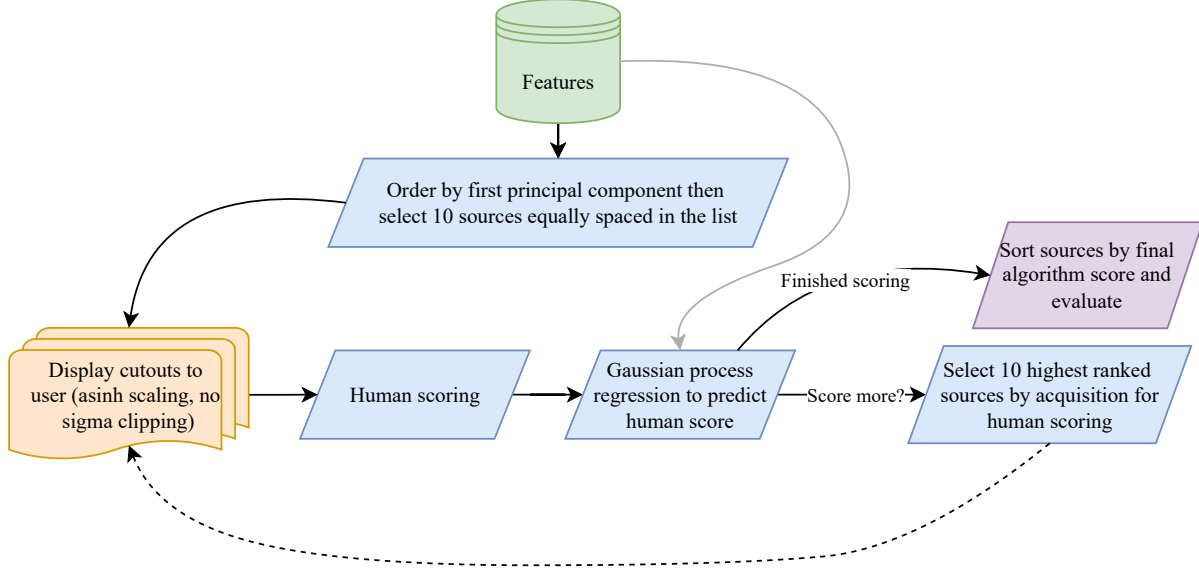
Features

Order by first principal component then select 10 sources equally spaced in the list

Sort sources by final algorithm score and evaluate

Finished scoring

Display cutouts to user (asinh scaling, no sigma clipping)

Human scoring

Gaussian process regression to predict human score

Score more?

Select 10 highest ranked sources by acquisition for human scoring